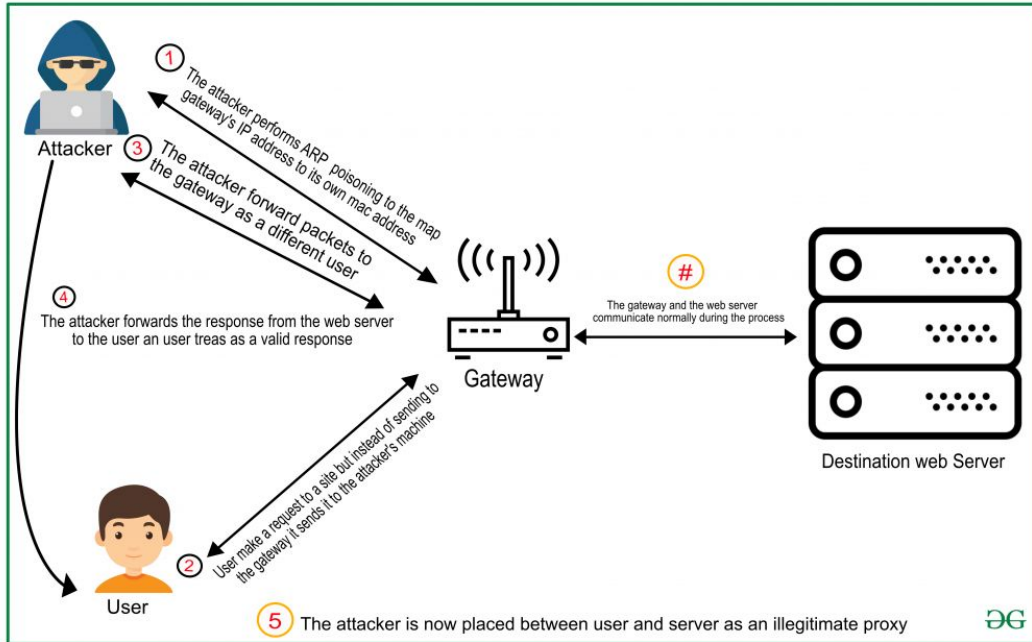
Attacker

1 The attacker performs ARP poisoning to the map gateway's IP address to its own mac address

3 The attacker forward packets to the gateway as a different user

4 The attacker forwards the response from the web server to the user an user treas as a valid response

# The gateway and the web server communicate normally during the process

Gateway

Destination web Server

2 User make a request to a site but instead of sending to the gateway it sends it to the attacker's machine

User

5 The attacker is now placed between user and server as an illegitimate proxy

GG